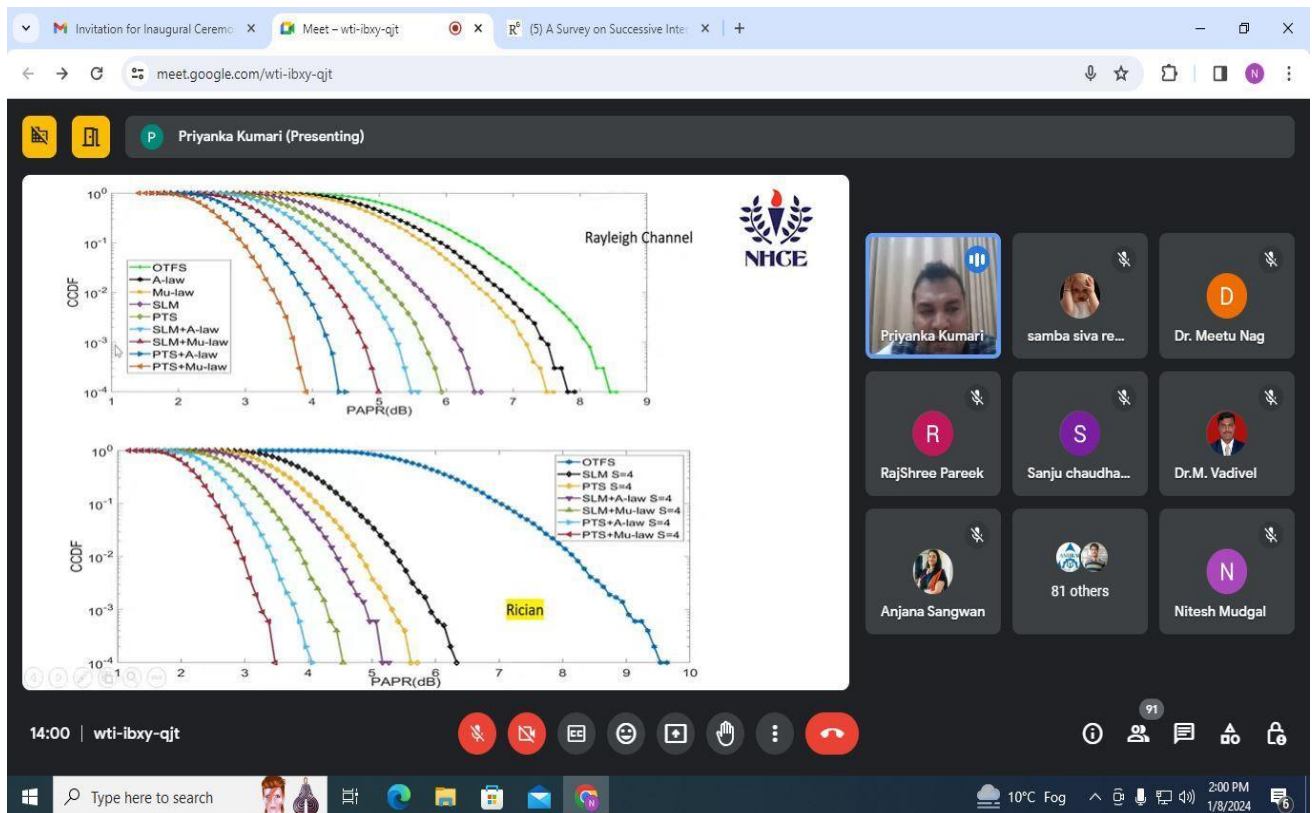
Invitation for Inaugural Ceremo ×
Meet – wti-ibxy-qjt ×
(5) A Survey on Successive Inter ×
+

meet.google.com/wti-ibxy-qjt

N

P Priyanka Kumari (Presenting)

$10^0$
$10^{-1}$
$10^{-2}$
$10^{-3}$
$10^{-4}$
CCDF
Rayleigh Channel
OTFS
A-law
Mu-law
SLM
PTS
SLM+A-law
SLM+Mu-law
PTS+A-law
PTS+Mu-law
1 2 3 4 5 6 7 8 9
PAPR(dB)

NHCE

$10^0$
$10^{-1}$
$10^{-2}$
$10^{-3}$
$10^{-4}$
CCDF
OTFS
SLM S=4
PTS S=4
SLM+A-law S=4
SLM+Mu-law S=4
PTS+A-law S=4
PTS+Mu-law S=4
Rician
1 2 3 4 5 6 7 8 9 10
PAPR(dB)

Priyanka Kumari
samba siva re...
D
Dr. Meetu Nag
R
RajShree Pareek
S
Sanju chaudha...
Dr.M. Vadivel
Anjana Sangwan
81 others
N
Nitesh Mudgal

14:00 | wti-ibxy-qjt

91

Type here to search
10°C Fog
2:00 PM
1/8/2024
6